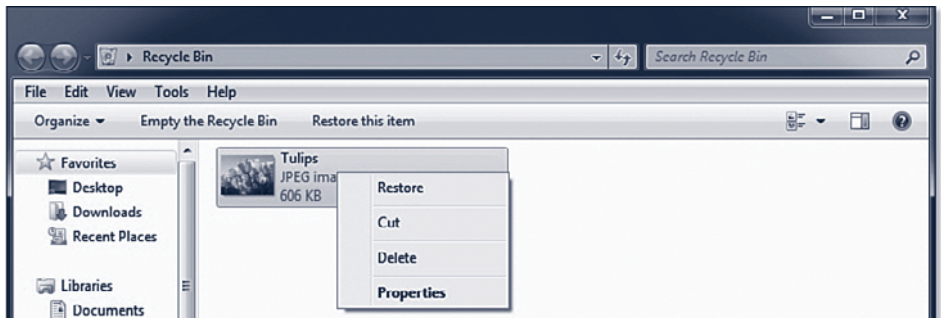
Recycle Bin

Search Recycle Bin

File Edit View Tools Help

Organize ▾ Empty the Recycle Bin Restore this item

Favorites
Desktop
Downloads
Recent Places

Libraries
Documents

Tulips
JPEG ima
606 KB

Restore
Cut
Delete
Properties